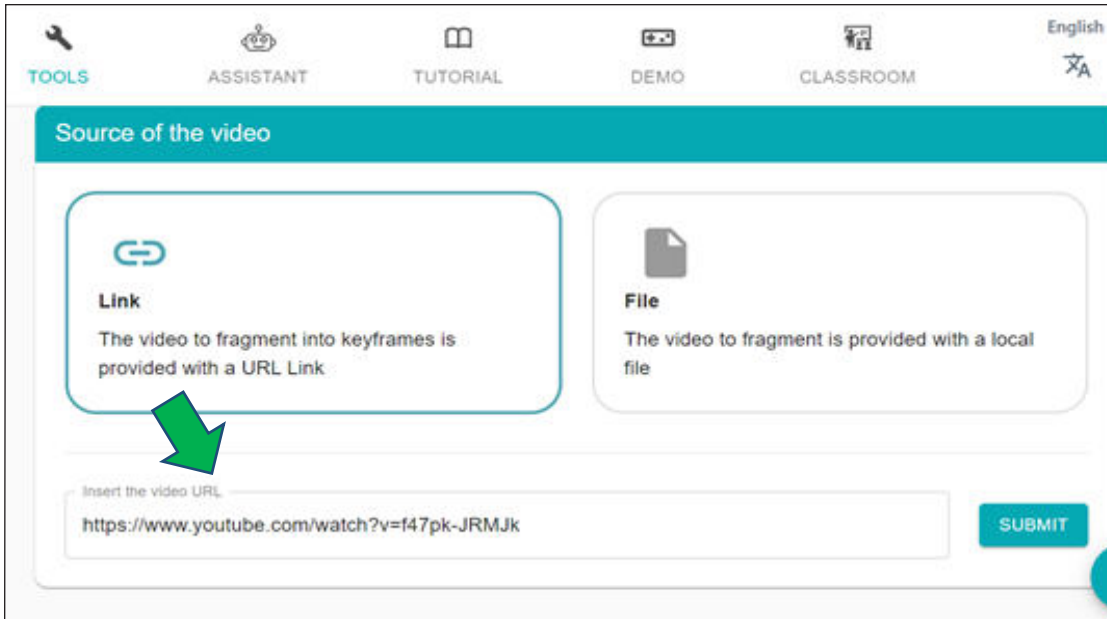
TOOLS
ASSISTANT
TUTORIAL
DEMO
CLASSROOM
English

Source of the video

Link
The video to fragment into keyframes is provided with a URL Link

File
The video to fragment is provided with a local file

Insert the video URL
https://www.youtube.com/watch?v=f47pk-JRMJk
SUBMIT